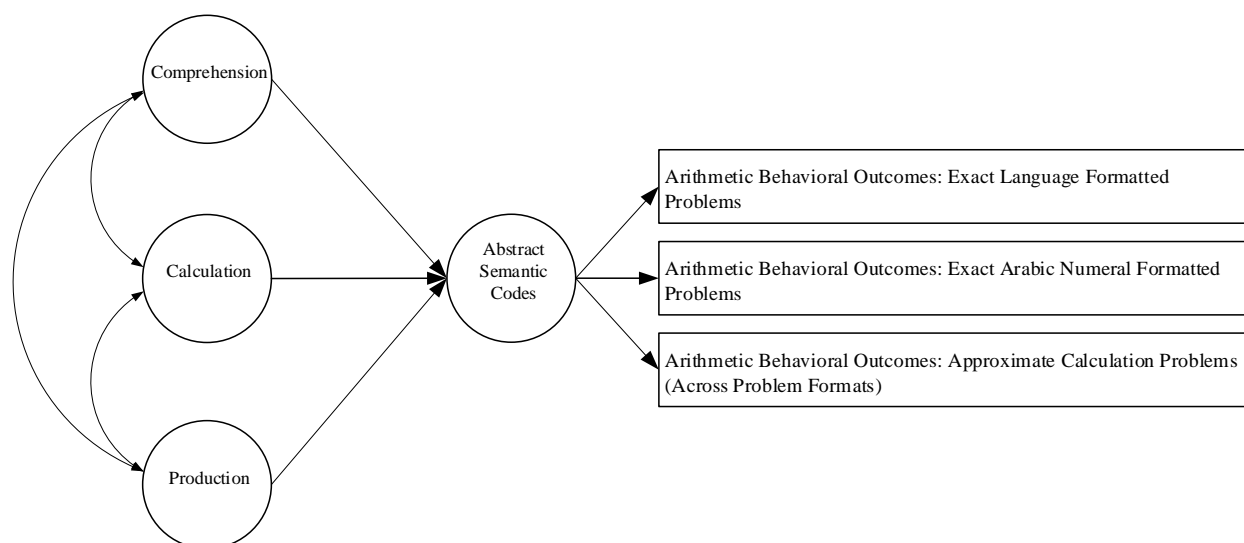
Comprehension

Calculation

Production

Abstract Semantic Codes

Arithmetic Behavioral Outcomes: Exact Language Formatted Problems

Arithmetic Behavioral Outcomes: Exact Arabic Numeral Formatted Problems

Arithmetic Behavioral Outcomes: Approximate Calculation Problems (Across Problem Formats)